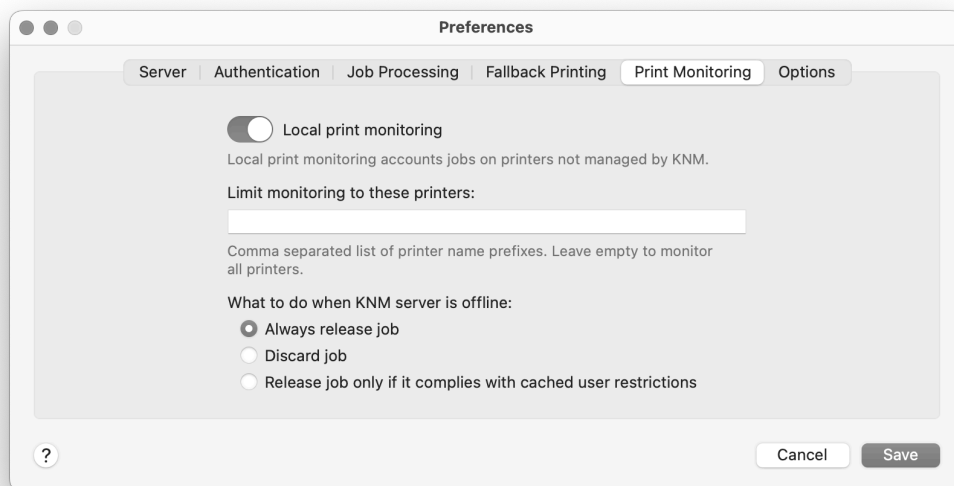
Preferences

Server | Authentication | Job Processing | Fallback Printing | Print Monitoring | Options

Local print monitoring

Local print monitoring accounts jobs on printers not managed by KNM.

Limit monitoring to these printers:

Comma separated list of printer name prefixes. Leave empty to monitor all printers.

What to do when KNM server is offline:

Always release job

Discard job

Release job only if it complies with cached user restrictions

?

Cancel

Save